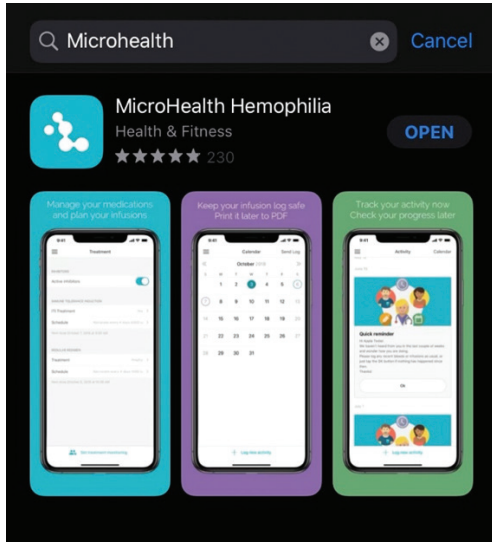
Microhealth

Cancel

MicroHealth Hemophilia

Health & Fitness

★★★★★ 230

OPEN

Manage your medications and plan your infusions

9:41

Treatment

Active inhibitors

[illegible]

Schedule

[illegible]

Get treatment monitoring

Keep your infusion log safe Print it later to PDF

9:41

Calendar

Send log

October

S M T W T F S

1 2 3 4 5 6

7 8 9 10 11 12 13

14 15 16 17 18 19 20

21 22 23 24 25 26 27

28 29 30 31

Log new activity

Track your activity now Check your progress later

9:41

Activity

Calendar

Quick reminder

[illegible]

OK

Log new activity